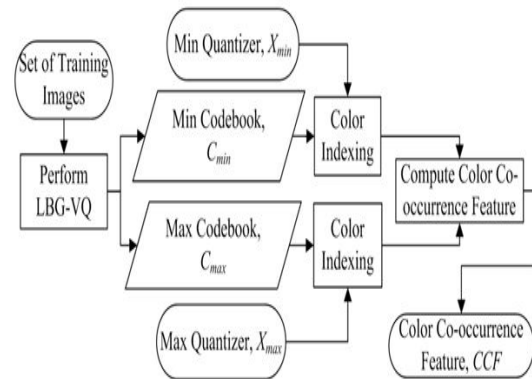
Min Quantizer, $X_{min}$

Set of Training Images

Perform LBG-VQ

Min Codebook, $C_{min}$

Color Indexing

Compute Color Co-occurrence Feature

Max Codebook, $C_{max}$

Color Indexing

Max Quantizer, $X_{max}$

Color Co-occurrence Feature, *CCF*